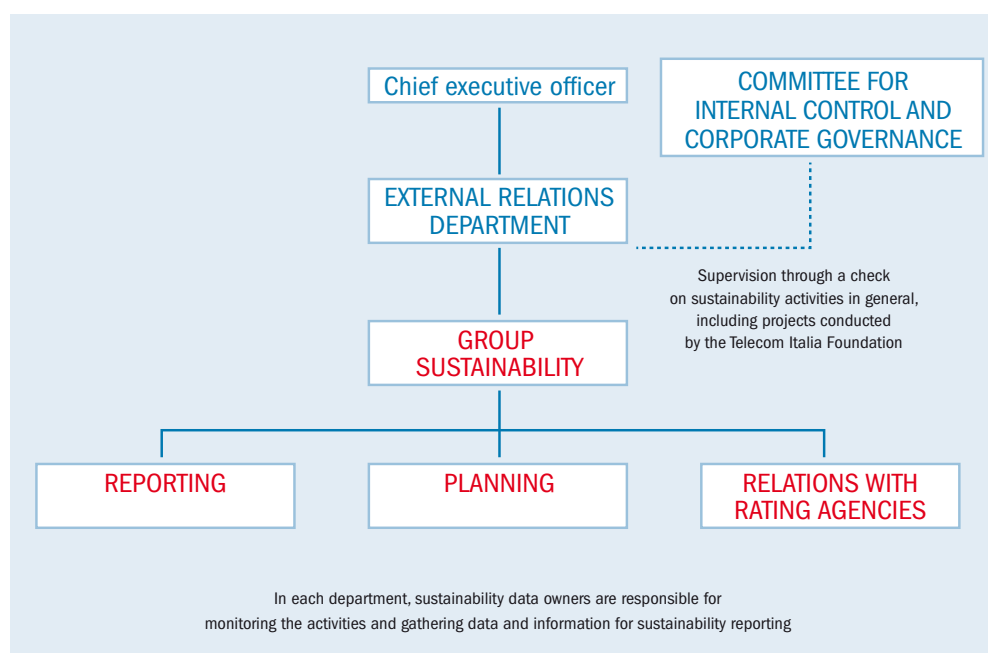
Chief executive officer

COMMITTEE FOR INTERNAL CONTROL AND CORPORATE GOVERNANCE

EXTERNAL RELATIONS DEPARTMENT

Supervision through a check on sustainability activities in general, including projects conducted by the Telecom Italia Foundation

GROUP SUSTAINABILITY

REPORTING

PLANNING

RELATIONS WITH RATING AGENCIES

In each department, sustainability data owners are responsible for monitoring the activities and gathering data and information for sustainability reporting